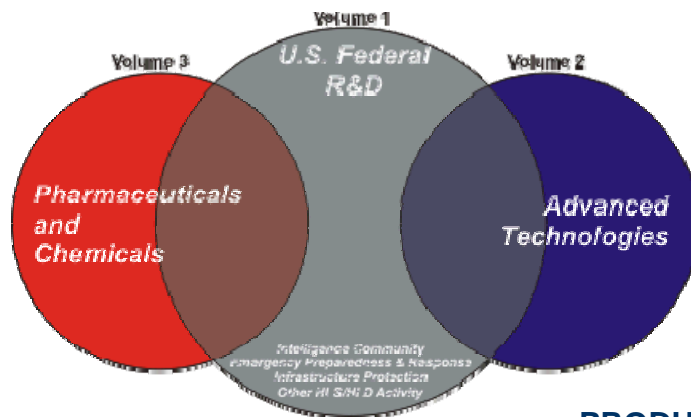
Volume 1

Volume 3

Volume 2

U.S. Federal R&D

Pharmaceuticals and Chemicals

Advanced Technologies

Intelligence Community
Emergency Preparedness & Response
Infrastructure Protection
Other HI S/HI D Activity

PRODU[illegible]